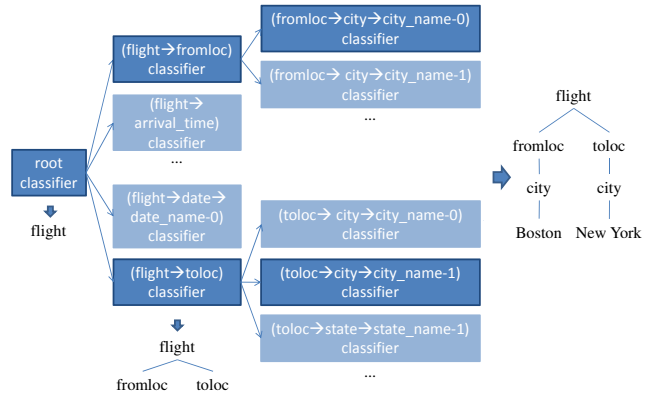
root classifier

flight

(flight→fromloc) classifier

(flight→ arrival_time) classifier

...

(flight→date→ date_name-0) classifier

(flight→toloc) classifier

flight
fromloc toloc

(fromloc→city→city_name-0) classifier

(fromloc→ city→city_name-1) classifier

...

(toloc→ city→city_name-0) classifier

(toloc→city→city_name-1) classifier

(toloc→state→state_name-1) classifier

...

flight
fromloc toloc
city city
Boston New York